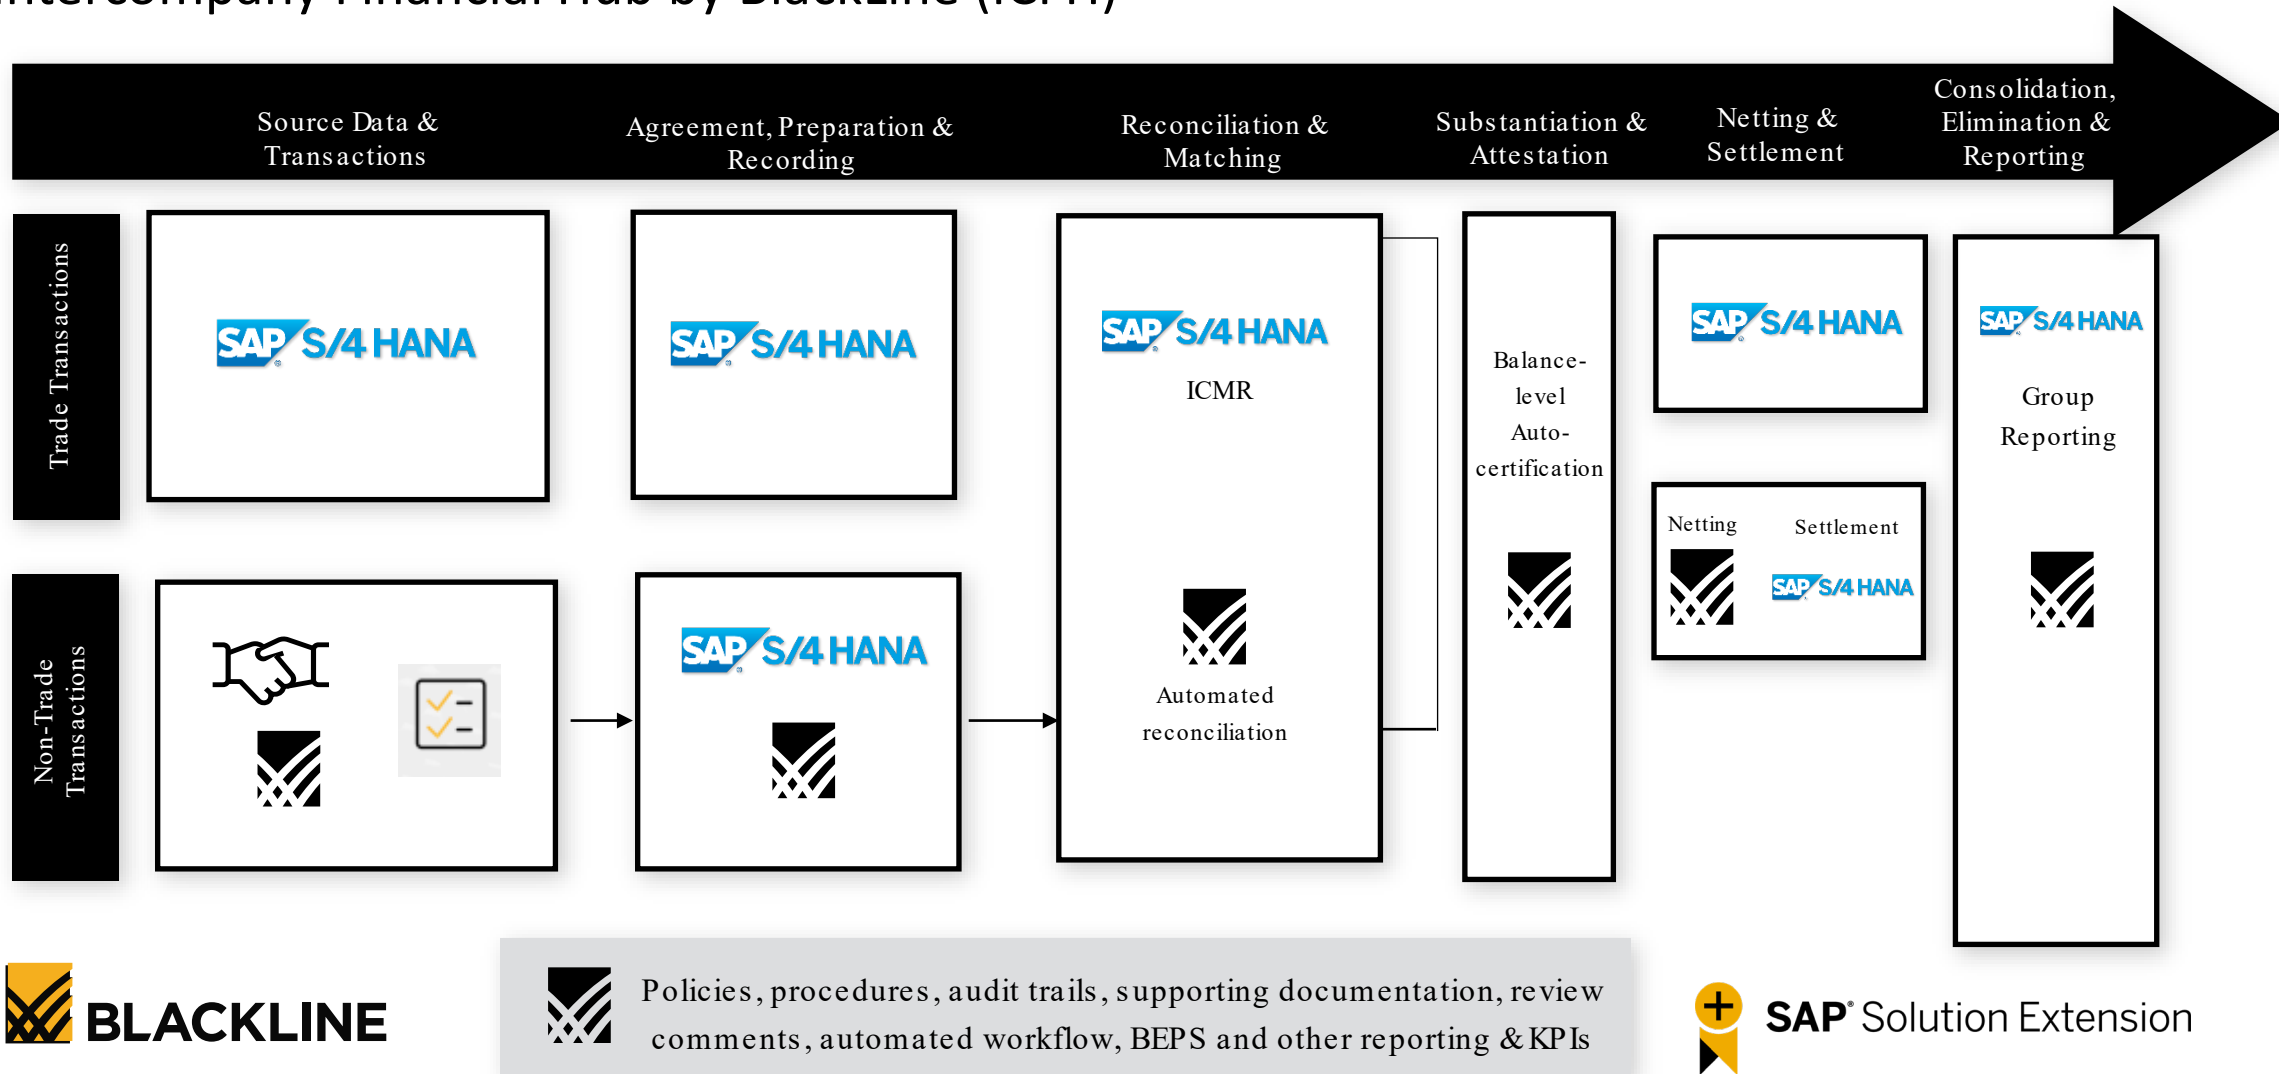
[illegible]

Source Data & Transactions

Agreement, Preparation & Recording

Reconciliation & Matching

Substantiation & Attestation

Netting & Settlement

Consolidation, Elimination & Reporting

Trade Transactions

SAP S/4 HANA

SAP S/4 HANA

SAP S/4 HANA

ICMR

Automated reconciliation

Balance-level Auto-certification

SAP S/4 HANA

SAP S/4 HANA

Group Reporting

Non-Trade Transactions

SAP S/4 HANA

Netting

Settlement

SAP S/4 HANA

BLACKLINE

Policies, procedures, audit trails, supporting documentation, review comments, automated workflow, BEPS and other reporting & KPIs

SAP® Solution Extension